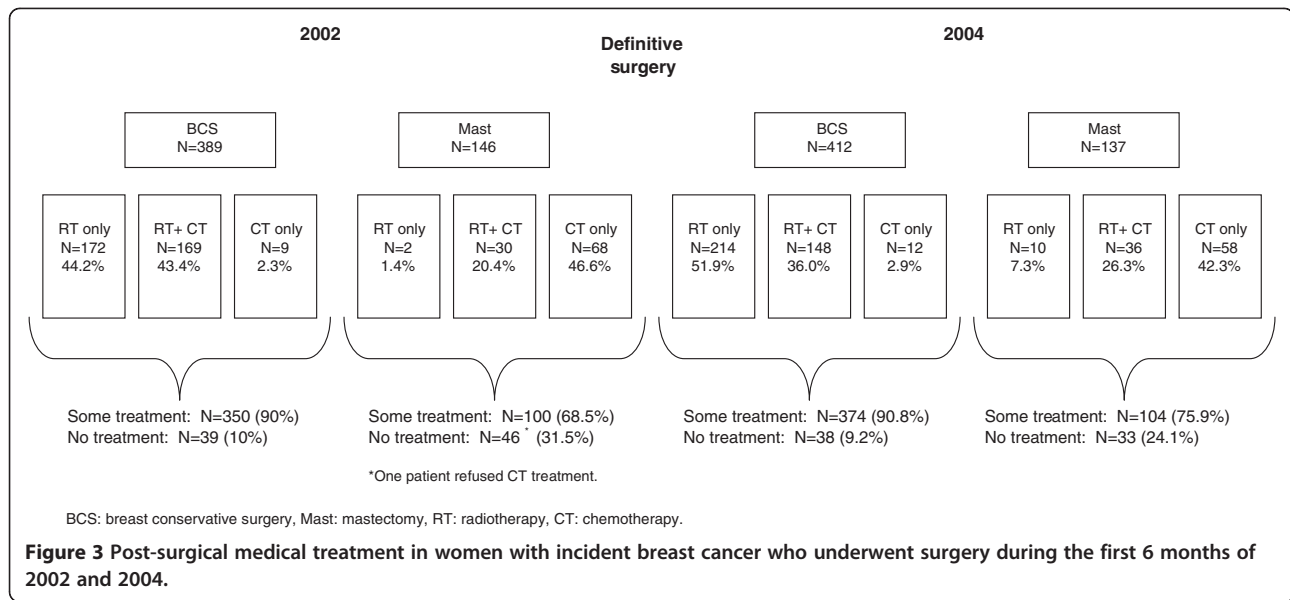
2002

Definitive surgery

2004

BCS
N=389

Mast
N=146

BCS
N=412

Mast
N=137

RT only
N=172
44.2%

RT+ CT
N=169
43.4%

CT only
N=9
2.3%

RT only
N=2
1.4%

RT+ CT
N=30
20.4%

CT only
N=68
46.6%

RT only
N=214
51.9%

RT+ CT
N=148
36.0%

CT only
N=12
2.9%

RT only
N=10
7.3%

RT+ CT
N=36
26.3%

CT only
N=58
42.3%

Some treatment: N=350 (90%)
No treatment: N=39 (10%)

Some treatment: N=100 (68.5%)
No treatment: N=46 * (31.5%)

Some treatment: N=374 (90.8%)
No treatment: N=38 (9.2%)

Some treatment: N=104 (75.9%)
No treatment: N=33 (24.1%)

*One patient refused CT treatment.

BCS: breast conservative surgery, Mast: mastectomy, RT: radiotherapy, CT: chemotherapy.

**Figure 3** Post-surgical medical treatment in women with incident breast cancer who underwent surgery during the first 6 months of 2002 and 2004.